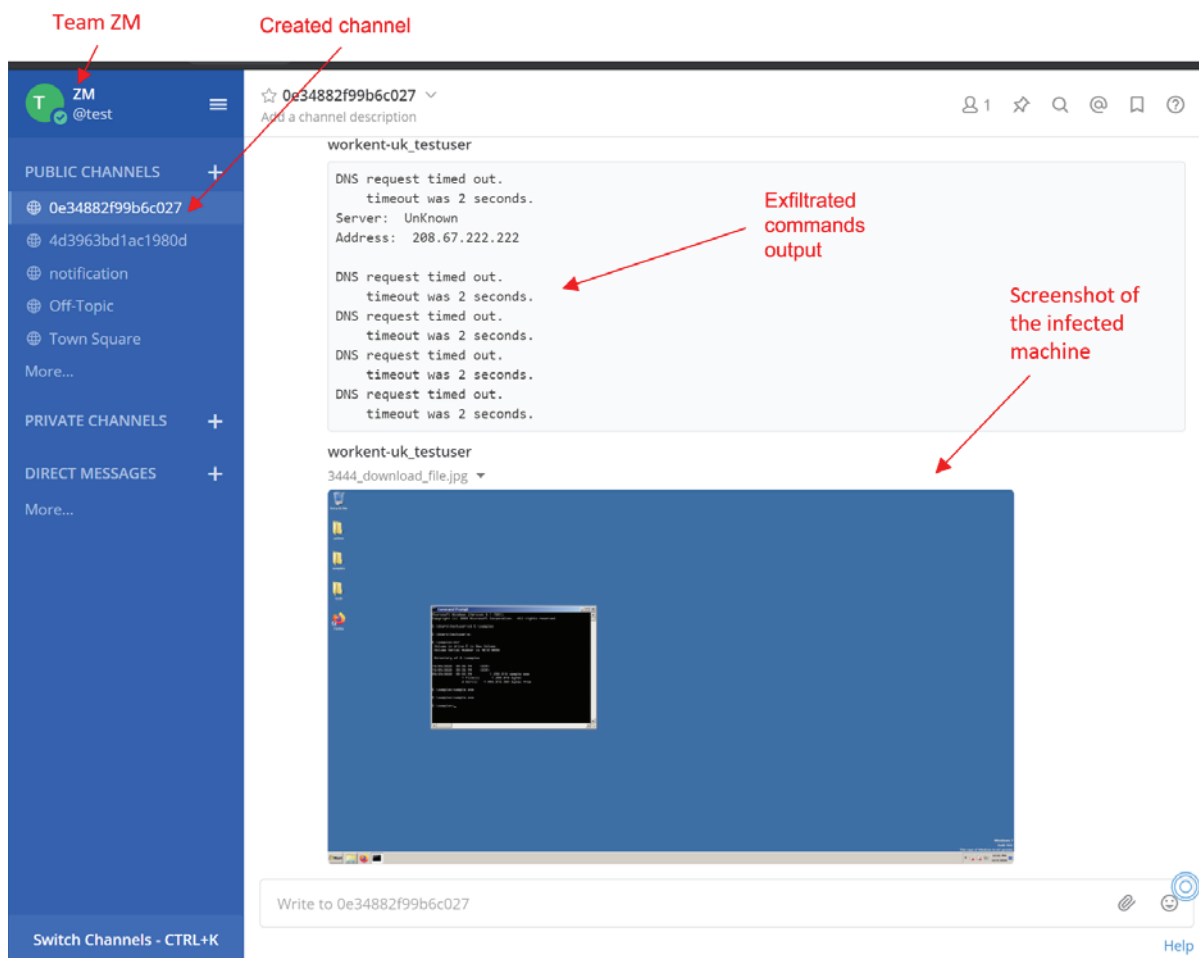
Team ZM

Created channel

T ZM
@test

PUBLIC CHANNELS +
0e34882f99b6c027
4d3963bd1ac1980d
notification
Off-Topic
Town Square
More...

PRIVATE CHANNELS +

DIRECT MESSAGES +
More...

Switch Channels - CTRL+K

0e34882f99b6c027
Add a channel description

1

workent-uk_testuser

DNS request timed out.
timeout was 2 seconds.
Server: UnKnown
Address: 208.67.222.222

DNS request timed out.
timeout was 2 seconds.
DNS request timed out.
timeout was 2 seconds.
DNS request timed out.
timeout was 2 seconds.
DNS request timed out.
timeout was 2 seconds.

Exfiltrated commands output

Screenshot of the infected machine

workent-uk_testuser
3444_download_file.jpg

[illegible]

Write to 0e34882f99b6c027

Help